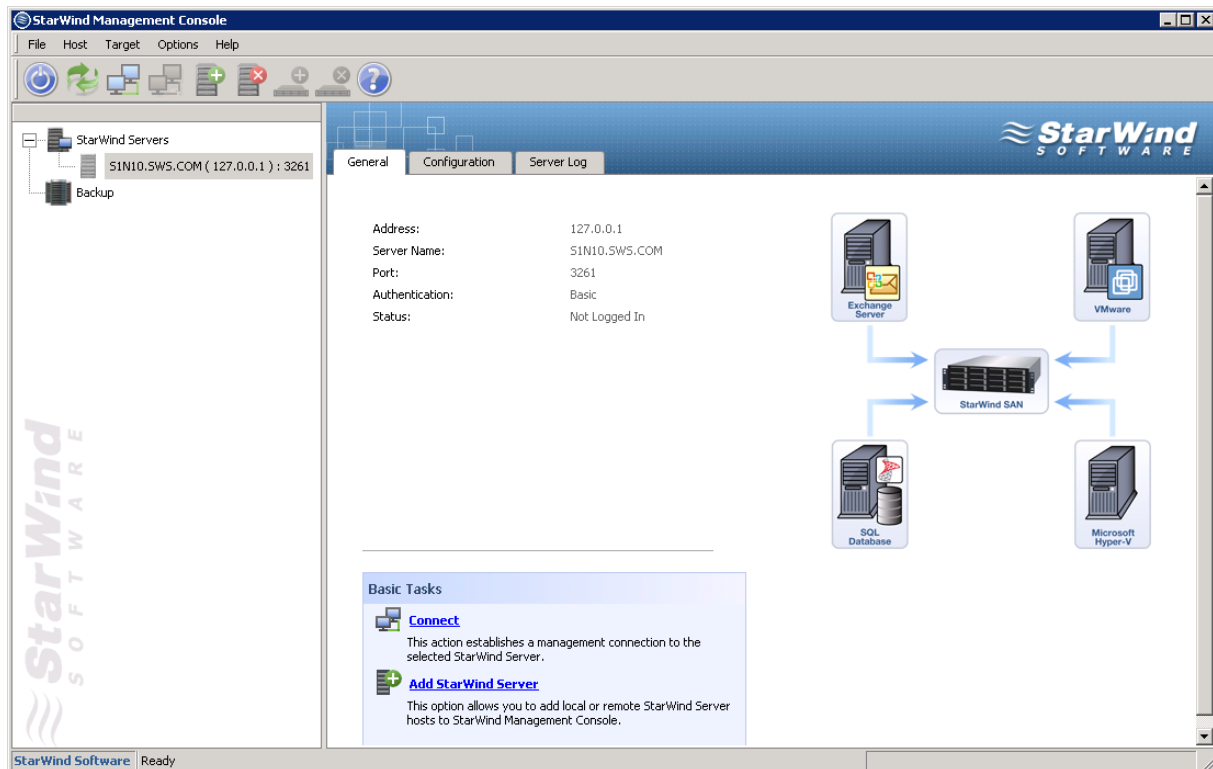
StarWind Management Console

File Host Target Options Help

StarWind Servers
S1N10.SWS.COM ( 127.0.0.1 ) : 3261
Backup

StarWind SOFTWARE

General Configuration Server Log

StarWind SOFTWARE

| | |
|---|---|
| Address: | 127.0.0.1 |
| Server Name: | S1N10.SWS.COM |
| Port: | 3261 |
| Authentication: | Basic |
| Status: | Not Logged In |

Exchange Server
VMware
StarWind SAN
SQL Database
Microsoft Hyper-V

Basic Tasks

Connect
This action establishes a management connection to the selected StarWind Server.

Add StarWind Server
This option allows you to add local or remote StarWind Server hosts to StarWind Management Console.

StarWind Software Ready